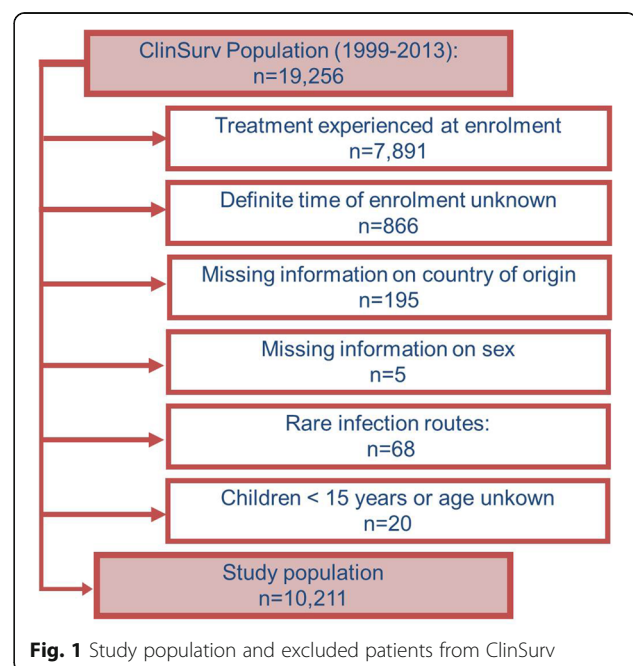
ClinSurv Population (1999-2013):
n=19,256

Treatment experienced at enrolment
n=7,891

Definite time of enrolment unknown
n=866

Missing information on country of origin
n=195

Missing information on sex
n=5

Rare infection routes:
n=68

Children < 15 years or age unkown
n=20

Study population
n=10,211

**Fig. 1** Study population and excluded patients from ClinSurv